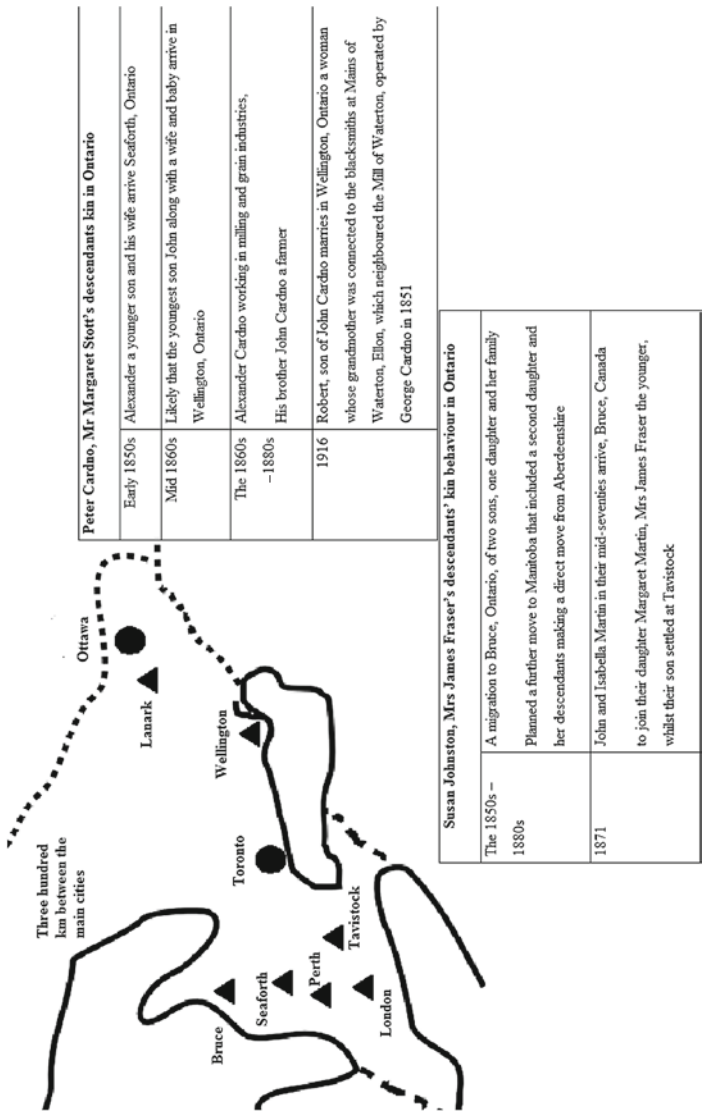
Three hundred km between the main cities

Ottawa

Lanark

Wellington

Toronto

Bruce

Seaforth

Perth

Tavistock

London

| Peter Cardno, Mr Margaret Stott's descendants kin in Ontario | |
|---|---|
| Early 1850s | Alexander a younger son and his wife arrive Seaforth, Ontario |
| Mid 1860s | Likely that the youngest son John along with a wife and baby arrive in Wellington, Ontario |
| The 1860s –1880s | Alexander Cardno working in milling and grain industries, His brother John Cardno a farmer |
| 1916 | Robert, son of John Cardno marries in Wellington, Ontario a woman whose grandmother was connected to the blacksmiths at Mains of Waterton, Ellon, which neighboured the Mill of Waterton, operated by George Cardno in 1851 |

| Susan Johnston, Mrs James Fraser's descendants' kin behaviour in Ontario | |
|---|---|
| The 1850s – 1880s | A migration to Bruce, Ontario, of two sons, one daughter and her family Planned a further move to Manitoba that included a second daughter and her descendants making a direct move from Aberdeenshire |
| 1871 | John and Isabella Martin in their mid-seventies arrive, Bruce, Canada to join their daughter Margaret Martin, Mrs James Fraser the younger, whilst their son settled at Tavistock |